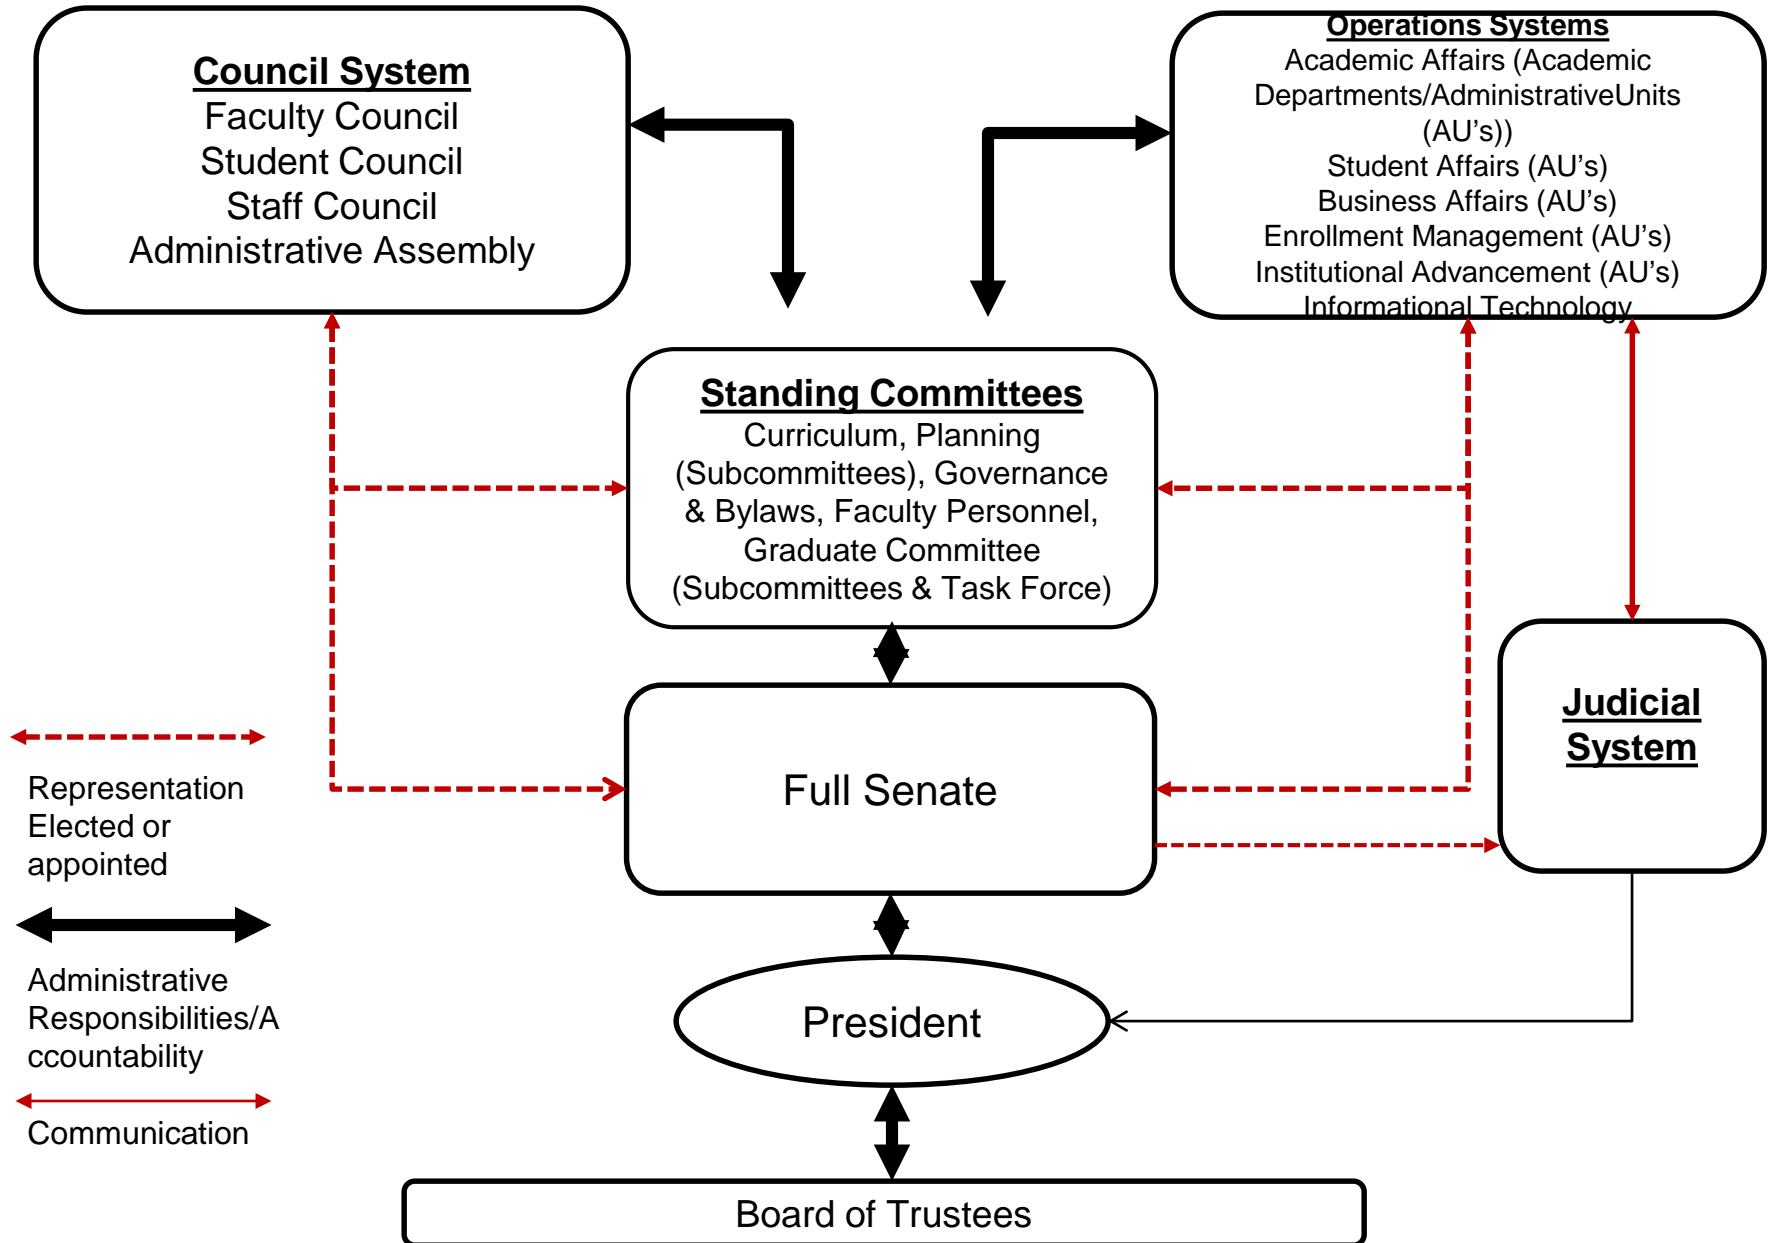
Council System
Faculty Council
Student Council
Staff Council
Administrative Assembly

Operations Systems
Academic Affairs (Academic Departments/AdministrativeUnits (AU's))
Student Affairs (AU's)
Business Affairs (AU's)
Enrollment Management (AU's)
Institutional Advancement (AU's)
Informational Technology

Standing Committees
Curriculum, Planning (Subcommittees), Governance & Bylaws, Faculty Personnel, Graduate Committee (Subcommittees & Task Force)

Judicial System

Full Senate

President

Board of Trustees

Representation Elected or appointed

Administrative Responsibilities/Accountability

Communication